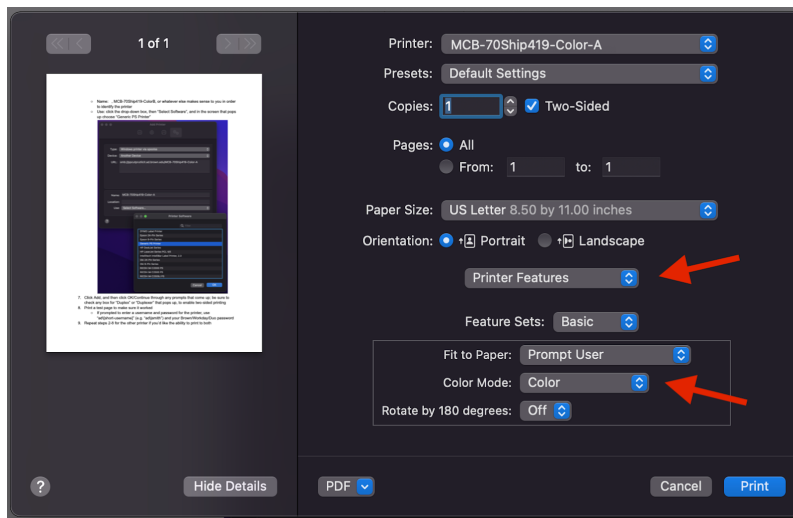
1 of 1

Printer: MCB-70Ship419-Color-A

Presets: Default Settings

Copies: 1 Two-Sided

Pages: All

From: 1 to: 1

Paper Size: US Letter 8.50 by 11.00 inches

Orientation: Portrait Landscape

Printer Features

Feature Sets: Basic

Fit to Paper: Prompt User

Color Mode: Color

Rotate by 180 degrees: Off

?

Hide Details

PDF

Cancel

Print